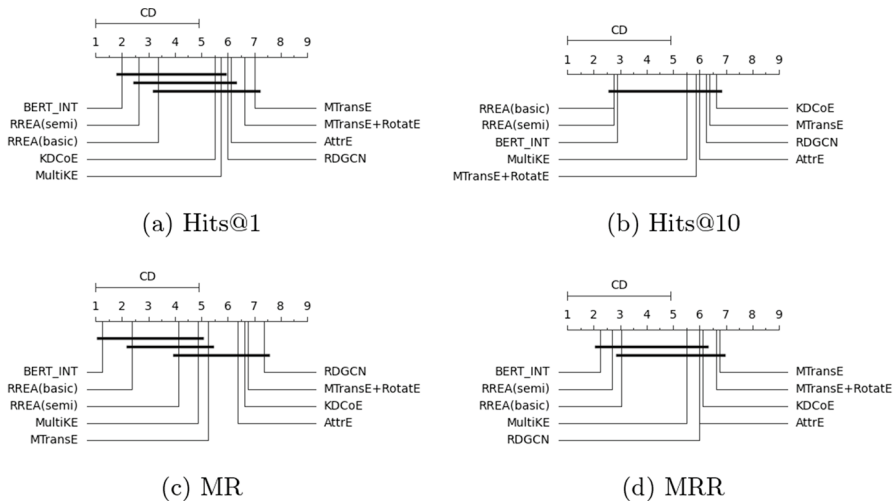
CD

1 2 3 4 5 6 7 8 9

BERT_INT
RREA(semi)
RREA(basic)
KDCoE
MultiKE

MTransE
MTransE+RotatE
AttrE
RDGCN

(a) Hits@1

CD

1 2 3 4 5 6 7 8 9

RREA(basic)
RREA(semi)
BERT_INT
MultiKE
MTransE+RotatE

KDCoE
MTransE
RDGCN
AttrE

(b) Hits@10

CD

1 2 3 4 5 6 7 8 9

BERT_INT
RREA(basic)
RREA(semi)
MultiKE
MTransE

RDGCN
MTransE+RotatE
KDCoE
AttrE

(c) MR

CD

1 2 3 4 5 6 7 8 9

BERT_INT
RREA(semi)
RREA(basic)
MultiKE
RDGCN

MTransE
MTransE+RotatE
KDCoE
AttrE

(d) MRR